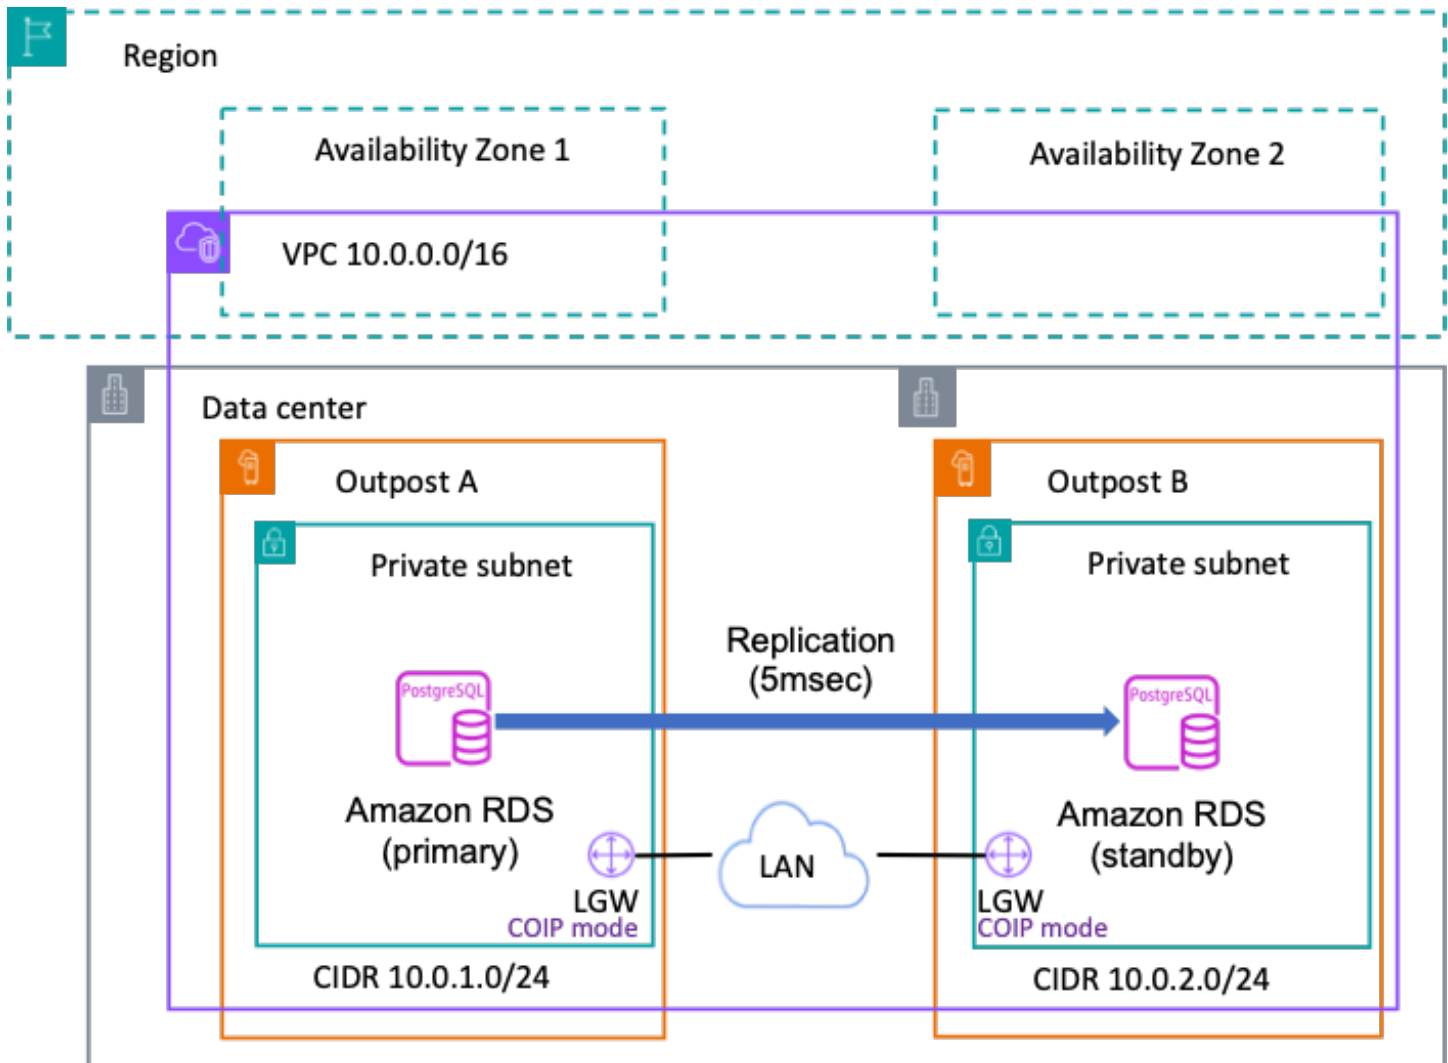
Region

Availability Zone 1

Availability Zone 2

VPC 10.0.0.0/16

Data center

Outpost A

Outpost B

Private subnet

Private subnet

Replication (5msec)

PostgreSQL

PostgreSQL

Amazon RDS (primary)

Amazon RDS (standby)

LAN

LGW
COIP mode

LGW
COIP mode

CIDR 10.0.1.0/24

CIDR 10.0.2.0/24